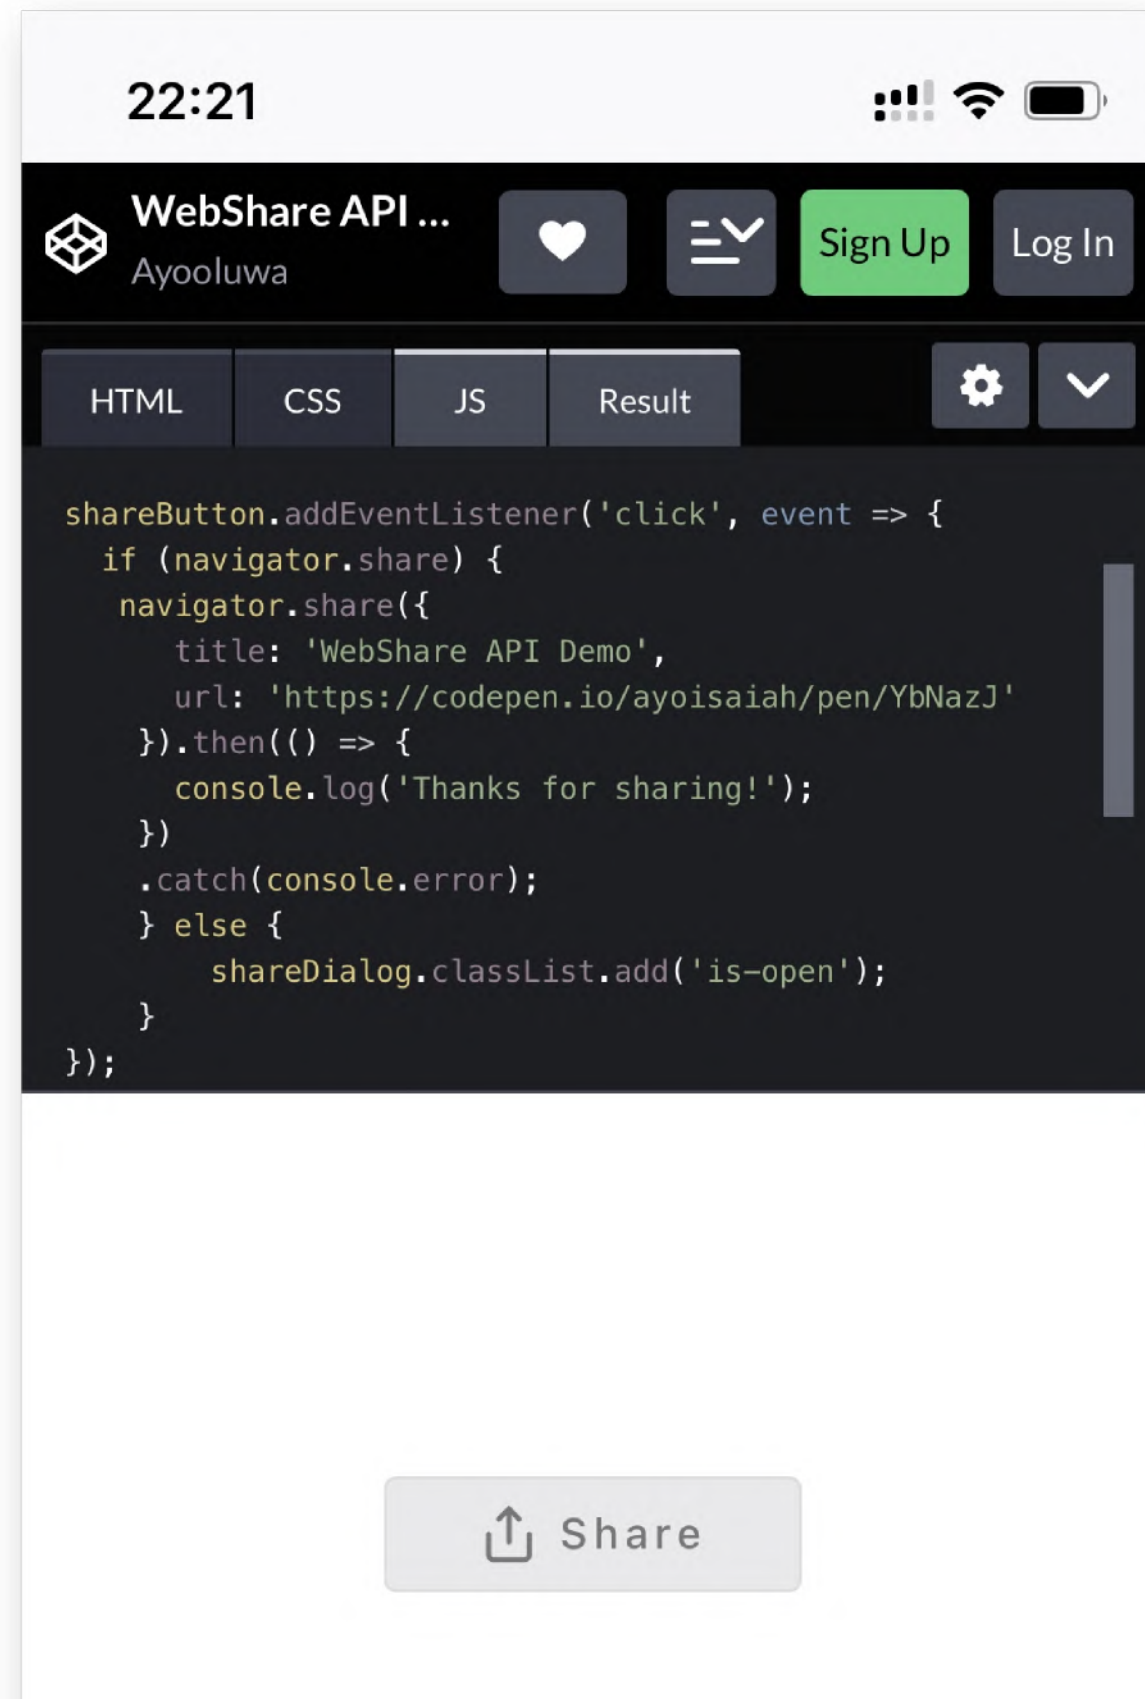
22:21

WebShare API ...
Ayooluwa

Sign Up
Log In

HTML
CSS
JS
Result

shareButton.addEventListener('click', event => {
  if (navigator.share) {
   navigator.share({
      title: 'WebShare API Demo',
      url: 'https://codepen.io/ayoisaiah/pen/YbNazJ'
    }).then(() => {
      console.log('Thanks for sharing!');
    })
    .catch(console.error);
    } else {
        shareDialog.classList.add('is-open');
    }
});

Share